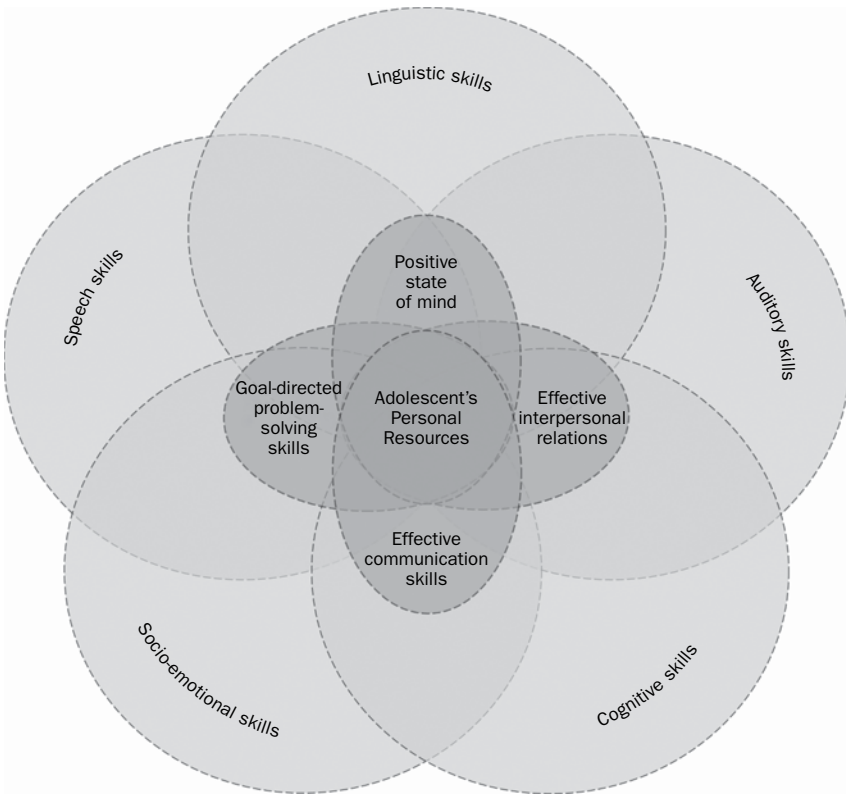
Linguistic skills

Speech skills

Auditory skills

Positive state of mind

Goal-directed problem-solving skills

Adolescent's Personal Resources

Effective interpersonal relations

Effective communication skills

Socio-emotional skills

Cognitive skills